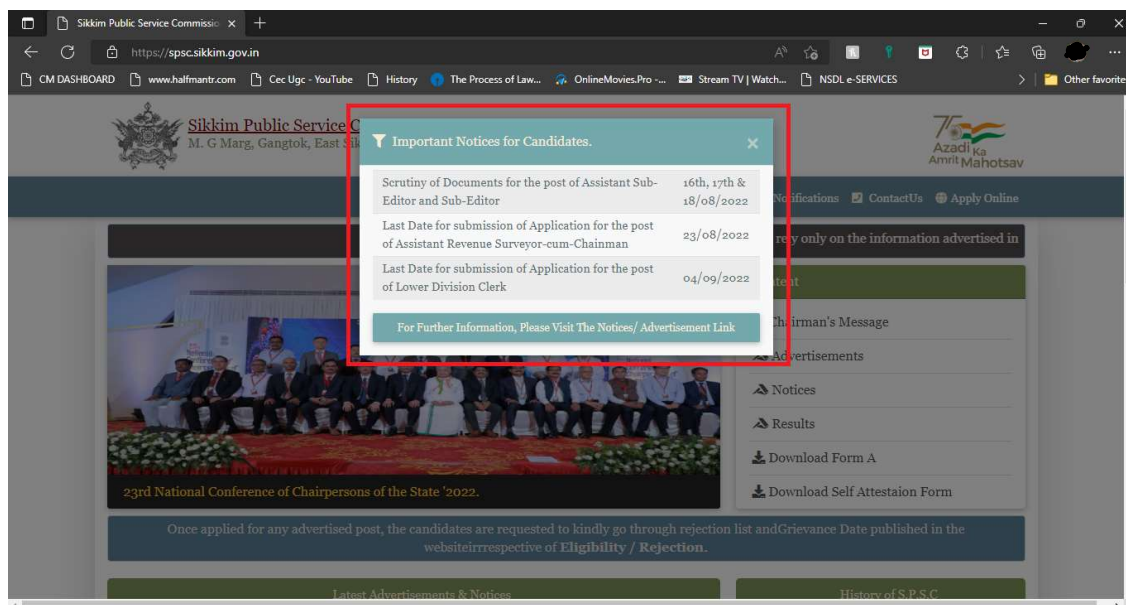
Sikkim Public Service Commissio ×

https://spsc.sikkim.gov.in

CM DASHBOARD www.halfmantr.com Cec Ugc - YouTube History The Process of Law... OnlineMovies.Pro -... Stream TV | Watch... NSDL e-SERVICES Other favorite

Sikkim Public Service C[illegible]
M. G Marg, Gangtok, East Si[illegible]

Azadi Ka Amrit Mahotsav

Important Notices for Candidates. ×

| Scrutiny of Documents for the post of Assistant Sub-Editor and Sub-Editor | 16th, 17th & 18/08/2022 |
|---|---|
| Last Date for submission of Application for the post of Assistant Revenue Surveyor-cum-Chainman | 23/08/2022 |
| Last Date for submission of Application for the post of Lower Division Clerk | 04/09/2022 |

For Further Information, Please Visit The Notices/ Advertisement Link

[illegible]tifications ContactUs Apply Online

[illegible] rely only on the information advertised in

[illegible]tent

Chairman's Message

Advertisements

Notices

Results

Download Form A

Download Self Attestaion Form

23rd National Conference of Chairpersons of the State '2022.

Once applied for any advertised post, the candidates are requested to kindly go through rejection list andGrievance Date published in the websiteirrespective of Eligibility / Rejection.

Latest Advertisements & Notices

History of S.P.S.C